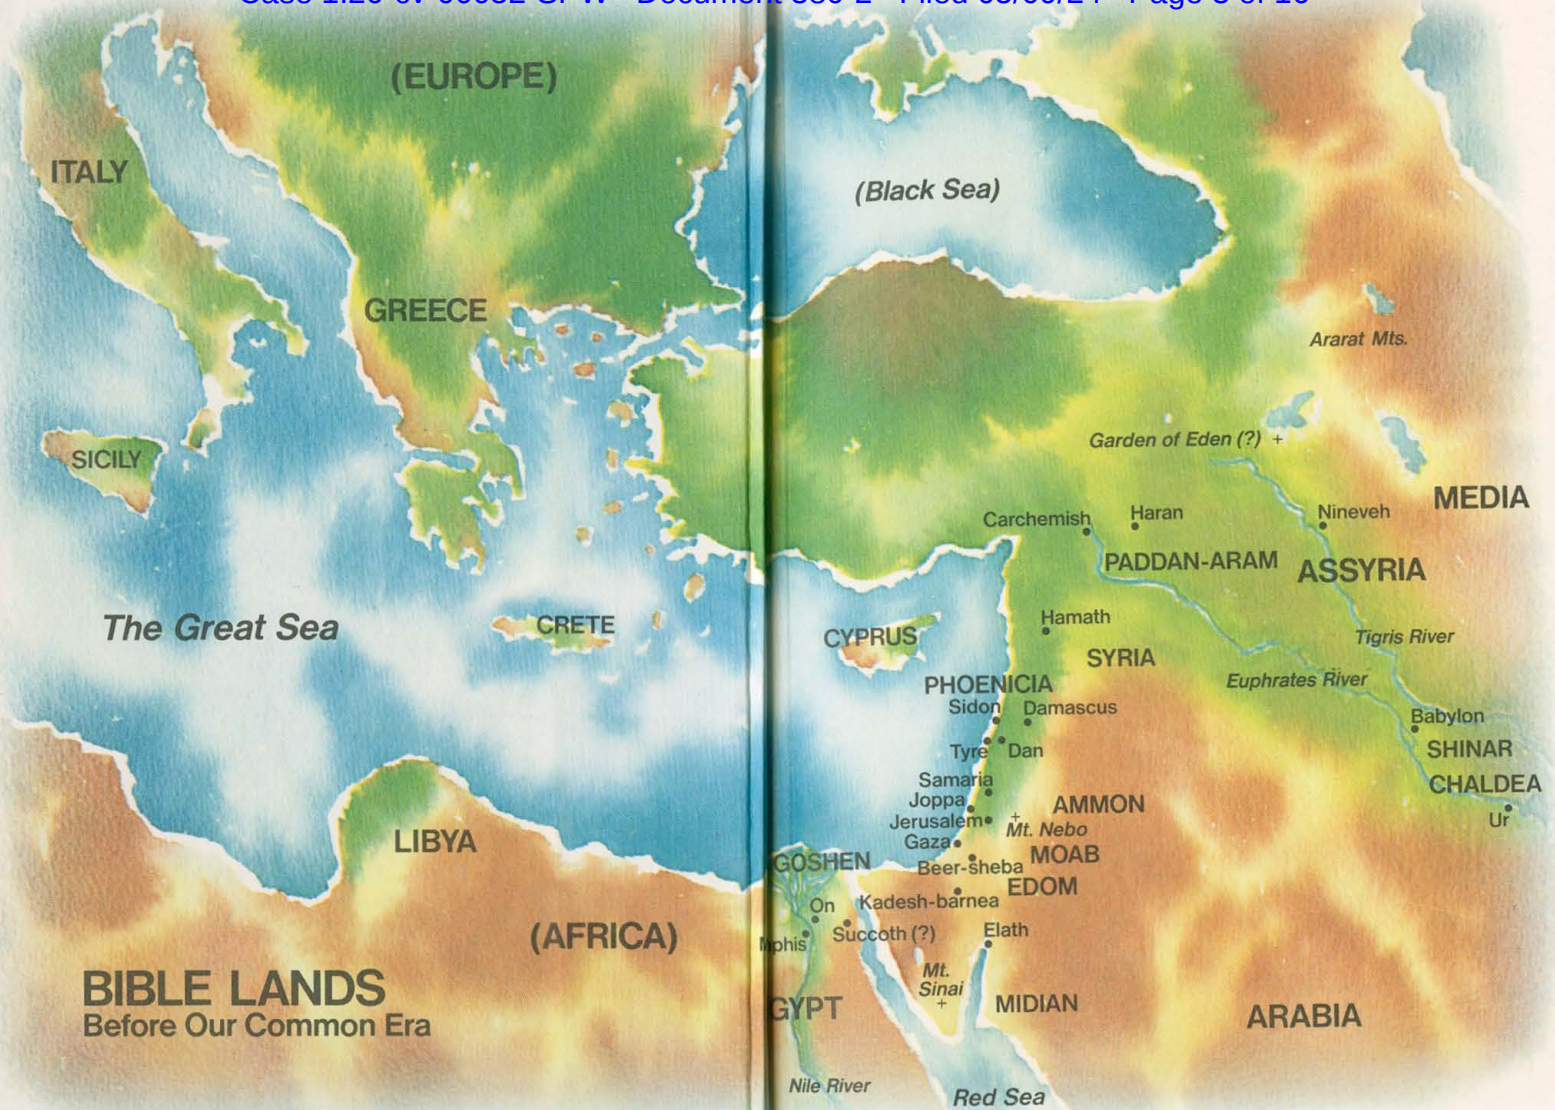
Case 1:20-cv-00032-CPW Document 380-2 Filed 03/05/24 Page 8 of 10

(EUROPE)

ITALY

(Black Sea)

GREECE

Ararat Mts.

SICILY

Garden of Eden (?) +

MEDIA

Carchemish

Haran

Nineveh

PADDAN-ARAM

ASSYRIA

The Great Sea

CRETE

CYPRUS

Hamath

Tigris River

SYRIA

PHOENICIA

Euphrates River

Sidon

Damascus

Babylon

Tyre

Dan

SHINAR

Samaria

CHALDEA

Joppa

AMMON

Jerusalem

Mt. Nebo

Ur

LIBYA

Gaza

MOAB

GOSHEN

Beer-sheba

EDOM

On

Kadesh-barnea

(AFRICA)

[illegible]phis

Succoth (?)

Elath

BIBLE LANDS
Before Our Common Era

Mt. Sinai

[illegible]GYPT

MIDIAN

ARABIA

Nile River

Red Sea